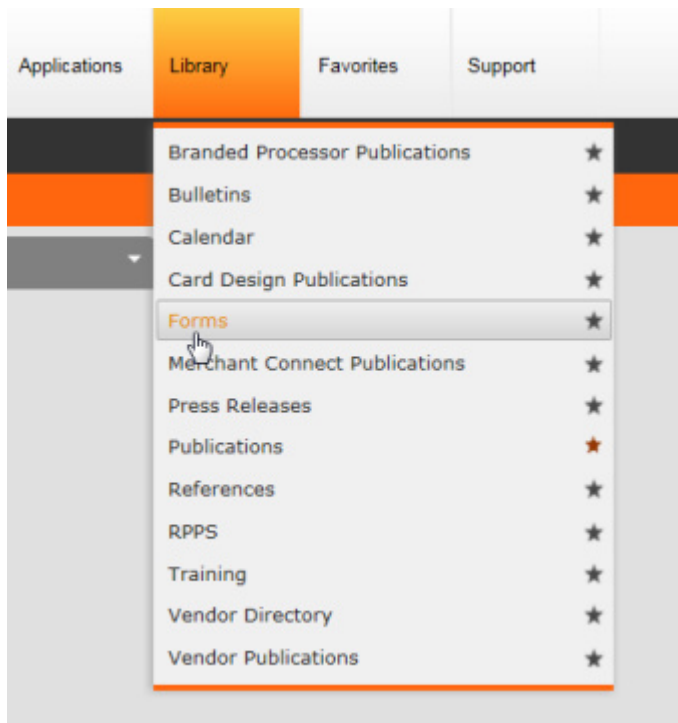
Applications Library Favorites Support

Branded Processor Publications ★
Bulletins ★
Calendar ★
Card Design Publications ★
Forms ★
Merchant Connect Publications ★
Press Releases ★
Publications ★
References ★
RPPS ★
Training ★
Vendor Directory ★
Vendor Publications ★